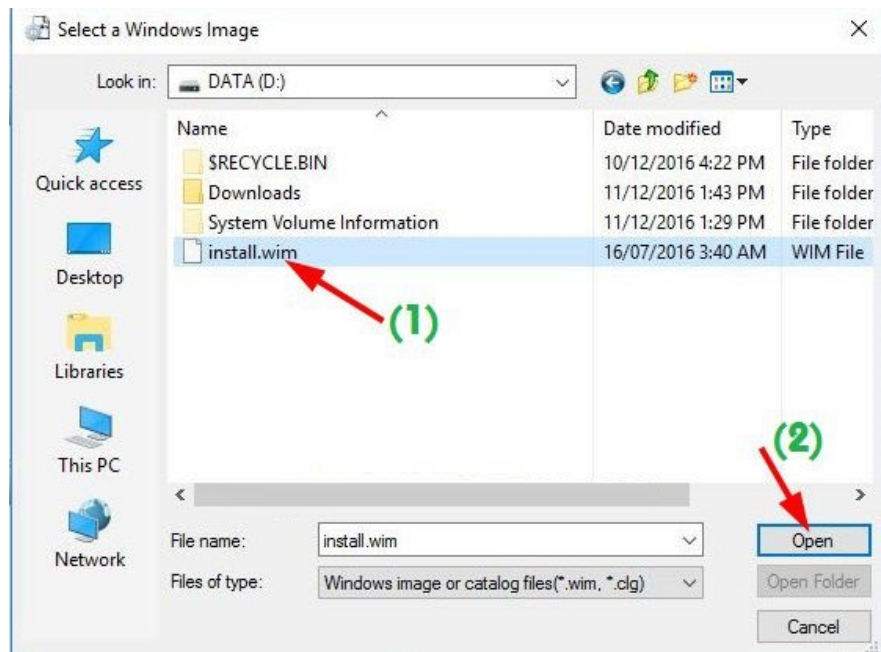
Select a Windows Image

Look in: DATA (D:)

Quick access

Desktop

Libraries

This PC

Network

| Name | Date modified | Type |
|---|---|---|
| $RECYCLE.BIN | 10/12/2016 4:22 PM | File folder |
| Downloads | 11/12/2016 1:43 PM | File folder |
| System Volume Information | 11/12/2016 1:29 PM | File folder |
| install.wim | 16/07/2016 3:40 AM | WIM File |

(1)

(2)

File name: install.wim

Files of type: Windows image or catalog files(*.wim, *.clg)

Open

Open Folder

Cancel